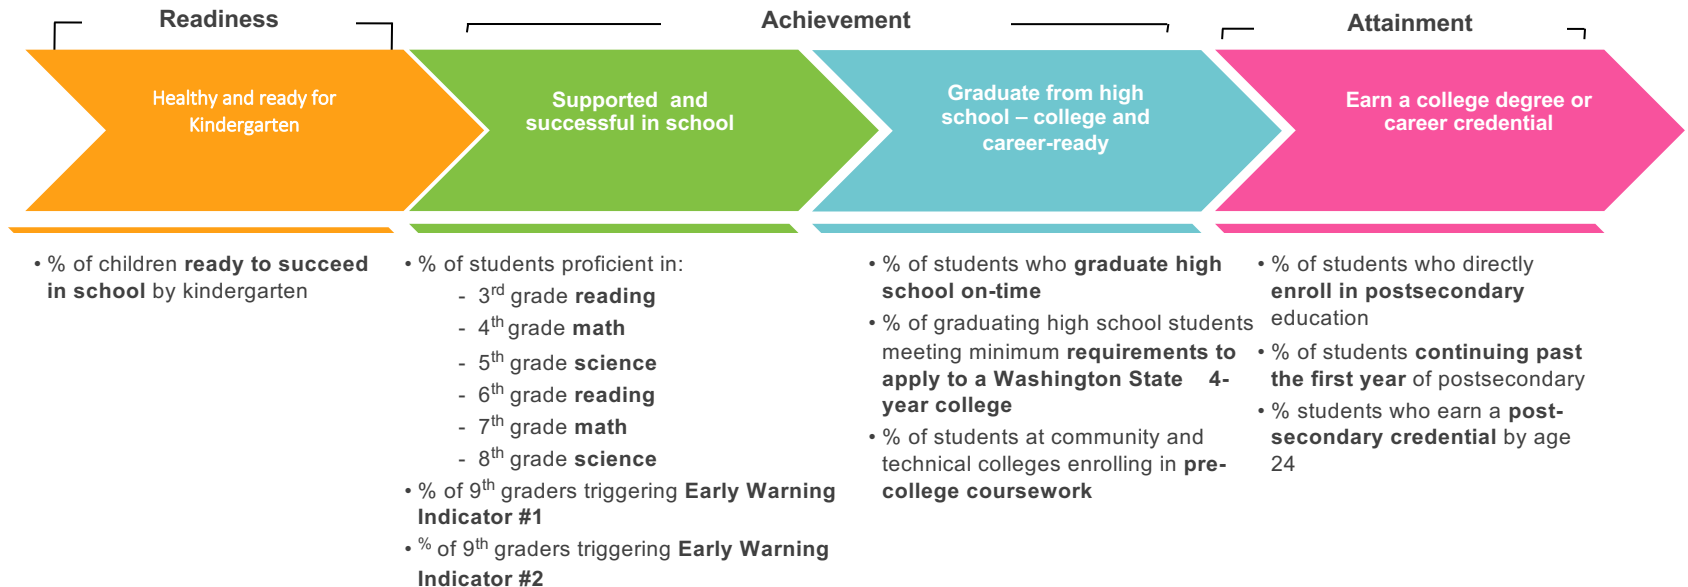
Readiness

Achievement

Attainment

Healthy and ready for Kindergarten

Supported and successful in school

Graduate from high school – college and career-ready

Earn a college degree or career credential

• % of children **ready to succeed in school** by kindergarten

• % of students proficient in:
- $3^{rd}$ grade **reading**
- $4^{th}$ grade **math**
- $5^{th}$ grade **science**
- $6^{th}$ grade **reading**
- $7^{th}$ grade **math**
- $8^{th}$ grade **science**

• % of $9^{th}$ graders triggering **Early Warning Indicator #1**

• % of $9^{th}$ graders triggering **Early Warning Indicator #2**

• % of students who **graduate high school on-time**

• % of graduating high school students meeting minimum **requirements to apply to a Washington State 4-year college**

• % of students at community and technical colleges enrolling in **pre-college coursework**

• % of students who directly **enroll in postsecondary** education

• % of students **continuing past the first year** of postsecondary

• % students who earn a **post-secondary credential** by age 24